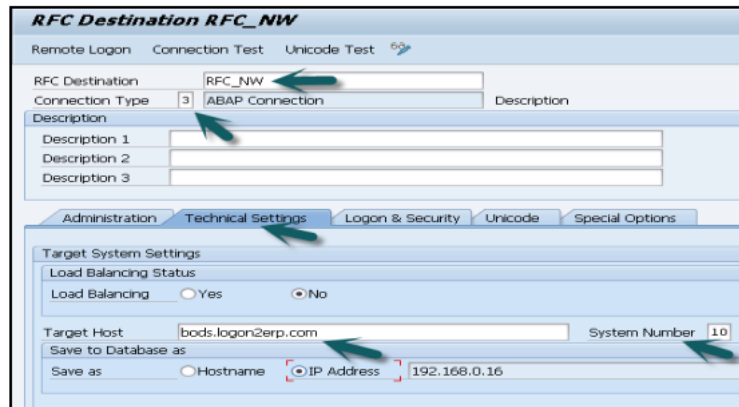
RFC Destination RFC_NW

Remote Logon Connection Test Unicode Test

RFC Destination RFC_NW
Connection Type 3 ABAP Connection Description

Description
Description 1
Description 2
Description 3

Administration Technical Settings Logon & Security Unicode Special Options

Target System Settings
Load Balancing Status
Load Balancing Yes No

Target Host bods.logon2erp.com System Number 10
Save to Database as
Save as Hostname IP Address 192.168.0.16